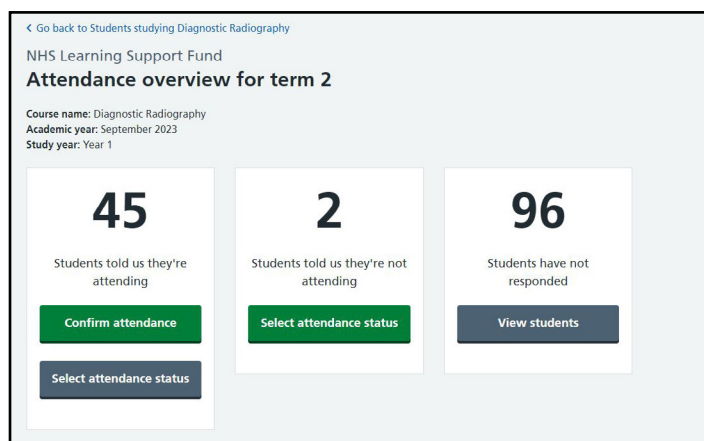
< Go back to Students studying Diagnostic Radiography

NHS Learning Support Fund
Attendance overview for term 2

Course name: Diagnostic Radiography
Academic year: September 2023
Study year: Year 1

45

Students told us they're attending

Confirm attendance

Select attendance status

2

Students told us they're not attending

Select attendance status

96

Students have not responded

View students